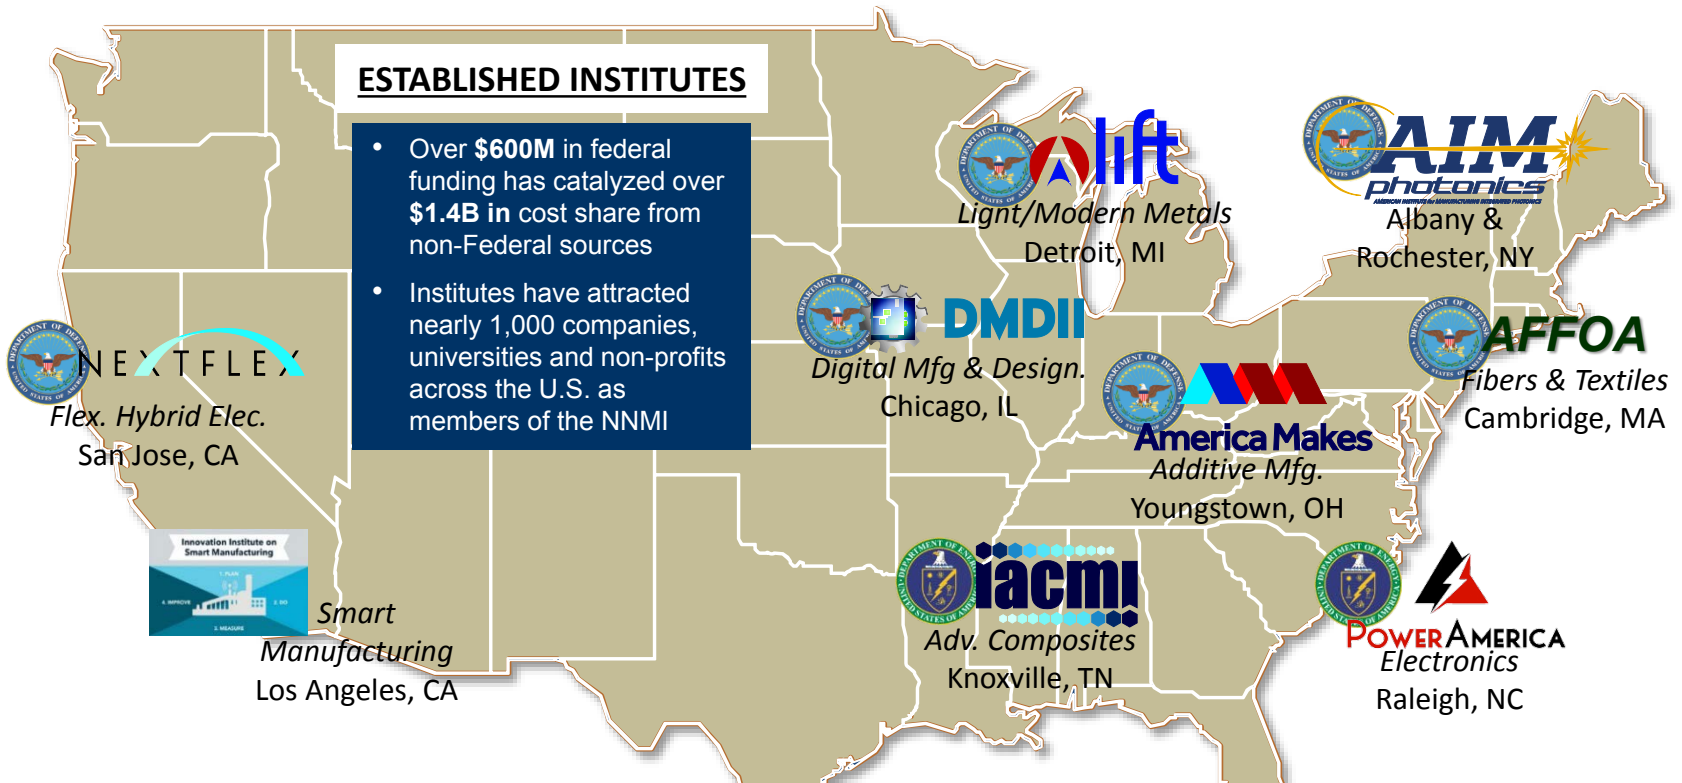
ESTABLISHED INSTITUTES

- Over **$600M** in federal funding has catalyzed over **$1.4B in** cost share from non-Federal sources
- Institutes have attracted nearly 1,000 companies, universities and non-profits across the U.S. as members of the NNMI

lift
Light/Modern Metals
Detroit, MI

AIM photonics
Albany & Rochester, NY

DMDII
Digital Mfg & Design.
Chicago, IL

NEXTFLEX
Flex. Hybrid Elec.
San Jose, CA

AFFOA
Fibers & Textiles
Cambridge, MA

America Makes
Additive Mfg.
Youngstown, OH

Innovation Institute on Smart Manufacturing
1. PLAN
2. DO
3. MEASURE
4. IMPROVE
Smart Manufacturing
Los Angeles, CA

iacmi
Adv. Composites
Knoxville, TN

POWERAMERICA
Electronics
Raleigh, NC